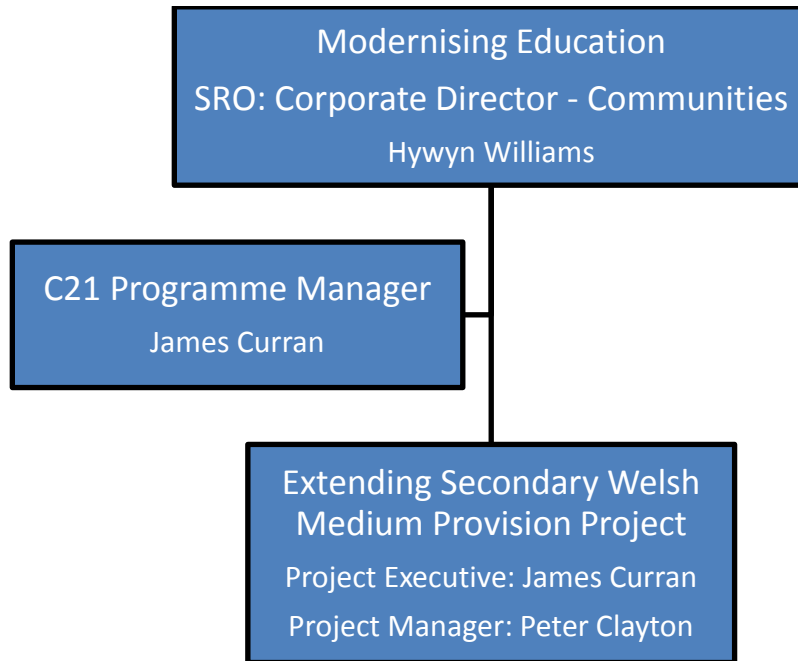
Modernising Education
SRO: Corporate Director - Communities
Hywyn Williams

C21 Programme Manager
James Curran

Extending Secondary Welsh Medium Provision Project
Project Executive: James Curran
Project Manager: Peter Clayton